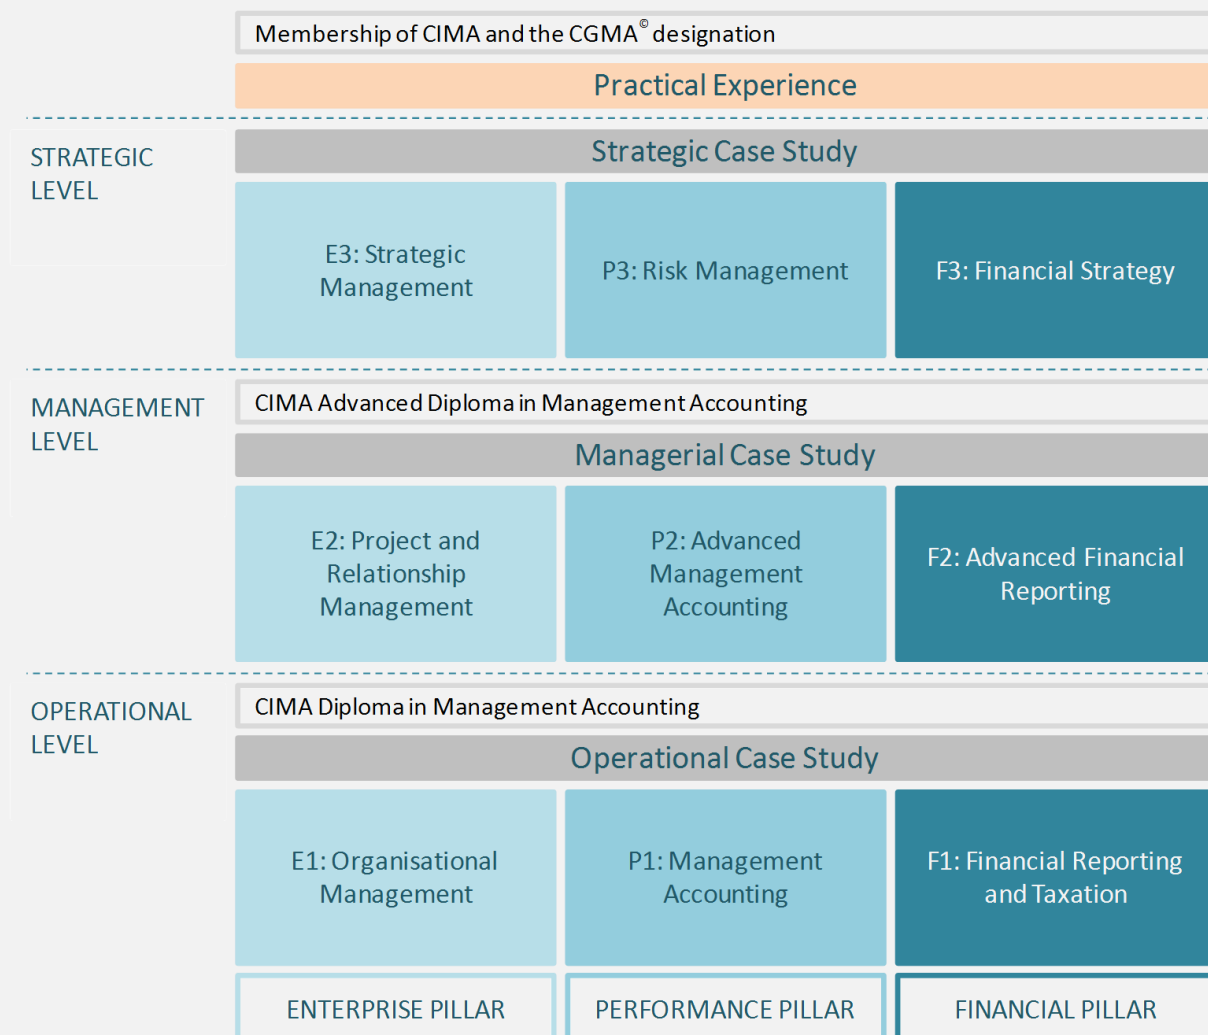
Membership of CIMA and the CGMA© designation

Practical Experience

STRATEGIC LEVEL

Strategic Case Study

E3: Strategic Management

P3: Risk Management

F3: Financial Strategy

MANAGEMENT LEVEL

CIMA Advanced Diploma in Management Accounting

Managerial Case Study

E2: Project and Relationship Management

P2: Advanced Management Accounting

F2: Advanced Financial Reporting

OPERATIONAL LEVEL

CIMA Diploma in Management Accounting

Operational Case Study

E1: Organisational Management

P1: Management Accounting

F1: Financial Reporting and Taxation

ENTERPRISE PILLAR

PERFORMANCE PILLAR

FINANCIAL PILLAR